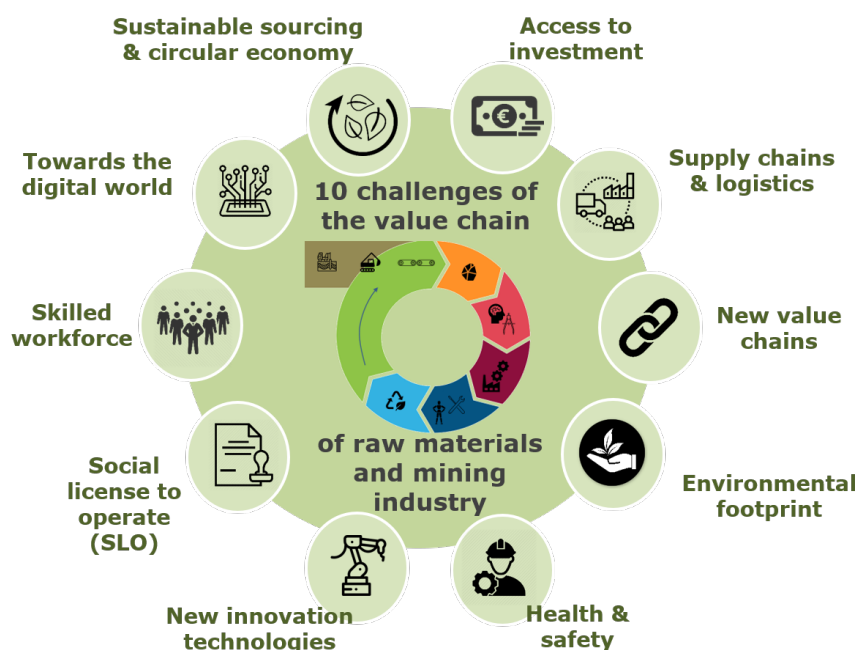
Sustainable sourcing & circular economy

Access to investment

Towards the digital world

10 challenges of the value chain

Supply chains & logistics

New value chains

Skilled workforce

of raw materials and mining industry

Environmental footprint

Social license to operate (SLO)

New innovation technologies

Health & safety